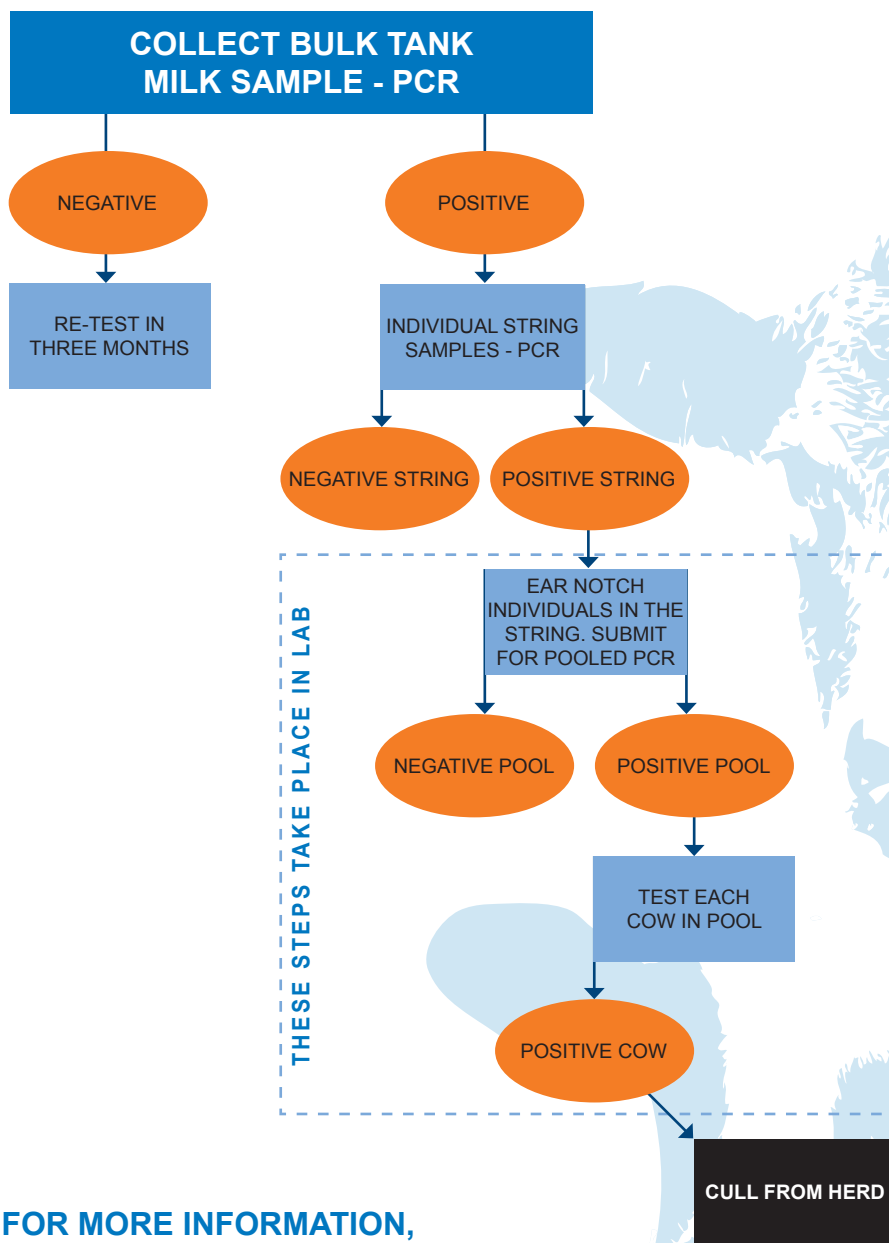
COLLECT BULK TANK MILK SAMPLE - PCR

NEGATIVE

POSITIVE

RE-TEST IN THREE MONTHS

INDIVIDUAL STRING SAMPLES - PCR

NEGATIVE STRING

POSITIVE STRING

THESE STEPS TAKE PLACE IN LAB

EAR NOTCH INDIVIDUALS IN THE STRING. SUBMIT FOR POOLED PCR

NEGATIVE POOL

POSITIVE POOL

TEST EACH COW IN POOL

POSITIVE COW

CULL FROM HERD

FOR MORE INFORMATION,